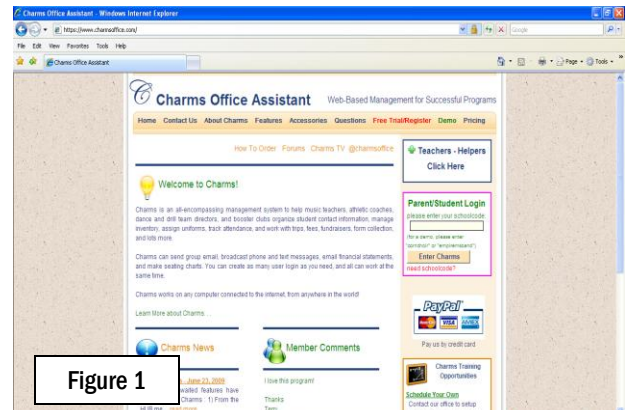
Charms Office Assistant - Windows Internet Explorer

https://www.charmsoffice.com/

Google

File Edit View Favorites Tools Help

Charms Office Assistant

Page Tools

Charms Office Assistant Web-Based Management for Successful Programs

Home Contact Us About Charms Features Accessories Questions Free Trial/Register Demo Pricing

How To Order Forums Charms TV @charmsoffice

Teachers - Helpers Click Here

Welcome to Charms!

Charms is an all-encompassing management system to help music teachers, athletic coaches, dance and drill team directors, and booster clubs organize student contact information, manage inventory, assign uniforms, track attendance, and work with trips, fees, fundraisers, form collection, and lots more.

Charms can send group email, broadcast phone and text messages, email financial statements, and make seating charts. You can create as many user login as you need, and all can work at the same time.

Charms works on any computer connected to the internet, from anywhere in the world!

Learn More about Charms...

Parent/Student Login

please enter your schoolcode:

(for a demo, please enter "demoinst" or "demoband")

Enter Charms

need schoolcode?

PayPal

Pay us by credit card

Charms News

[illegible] June 23, 2009 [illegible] features have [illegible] Charms: 1) From the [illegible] read more

Member Comments

I love this program!

Thanks Terry

Charms Training Opportunities

Schedule Your Own

Contact our office to setup

Figure 1